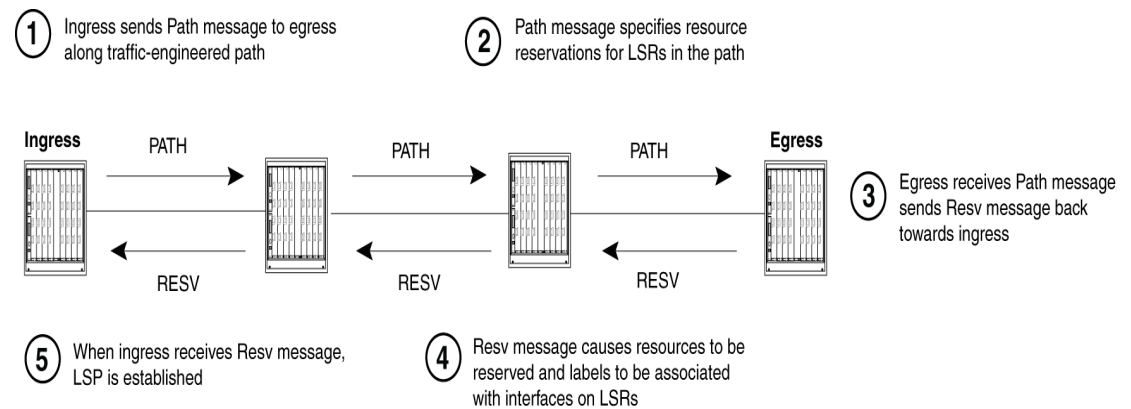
1 Ingress sends Path message to egress along traffic-engineered path

2 Path message specifies resource reservations for LSRs in the path

Ingress

PATH

PATH

PATH

Egress

3 Egress receives Path message sends Resv message back towards ingress

RESV

RESV

RESV

5 When ingress receives Resv message, LSP is established

4 Resv message causes resources to be reserved and labels to be associated with interfaces on LSRs